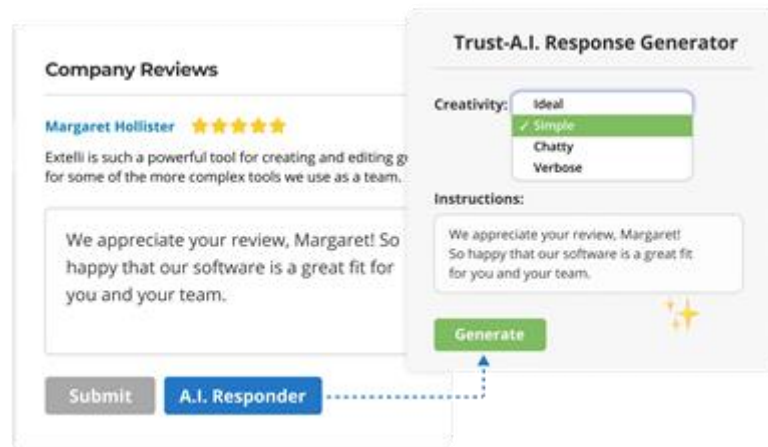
Company Reviews

Margaret Hollister

Extelli is such a powerful tool for creating and editing g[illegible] for some of the more complex tools we use as a team.

We appreciate your review, Margaret! So happy that our software is a great fit for you and your team.

Submit

A.I. Responder

Trust-A.I. Response Generator

Creativity:

Ideal

✓ Simple

Chatty

Verbose

Instructions:

We appreciate your review, Margaret! So happy that our software is a great fit for you and your team.

Generate